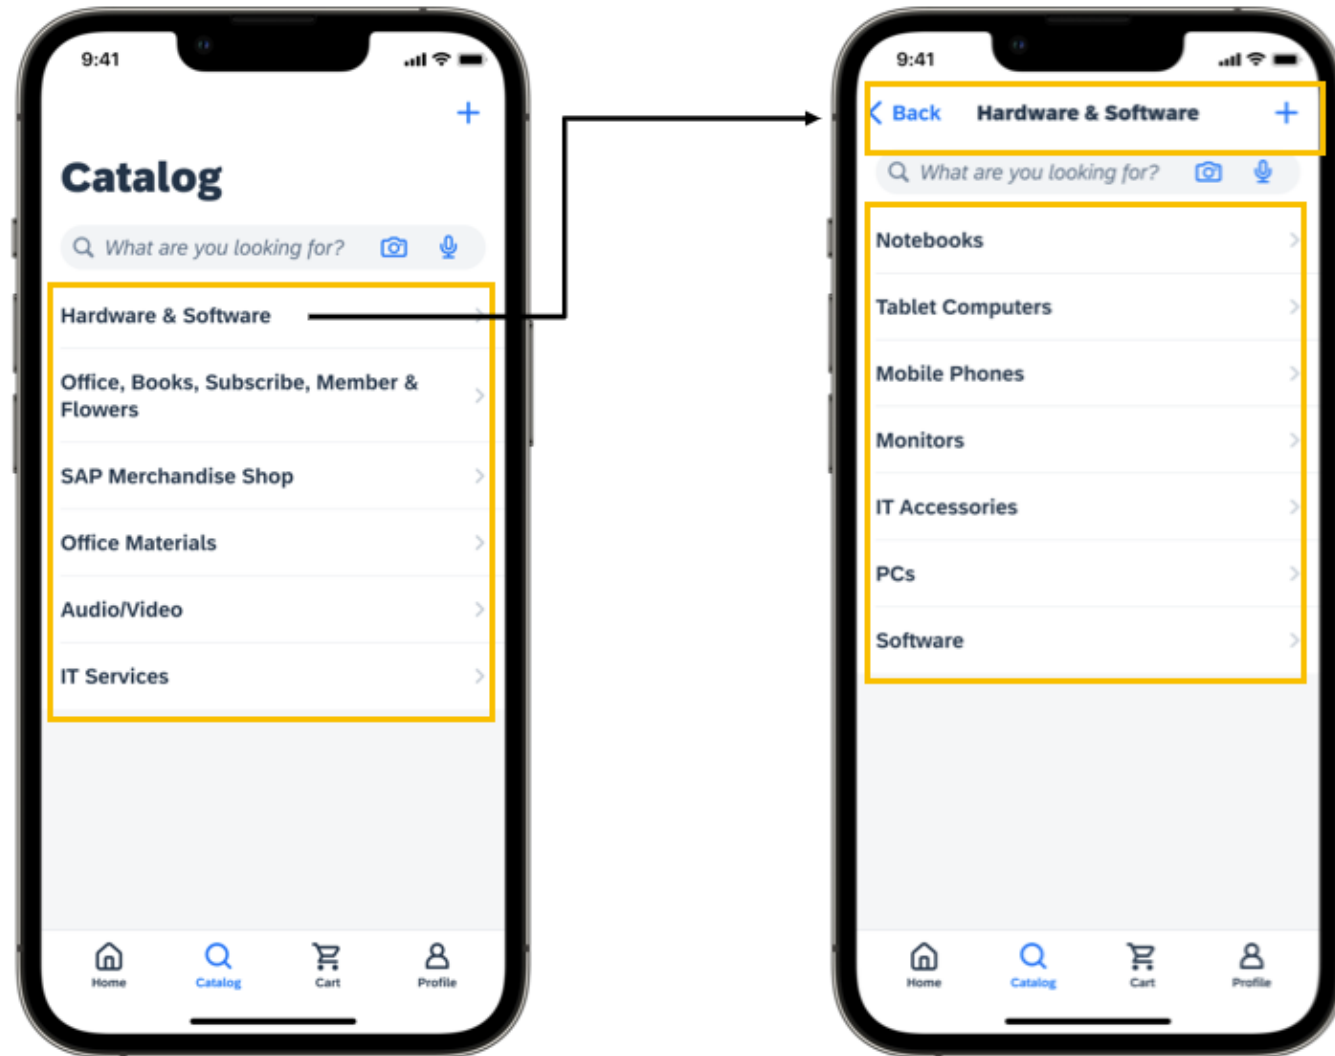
9:41

+

Catalog

What are you looking for?

Hardware & Software

Office, Books, Subscribe, Member & Flowers

SAP Merchandise Shop

Office Materials

Audio/Video

IT Services

Home Catalog Cart Profile

9:41

Back Hardware & Software +

What are you looking for?

Notebooks

Tablet Computers

Mobile Phones

Monitors

IT Accessories

PCs

Software

Home Catalog Cart Profile